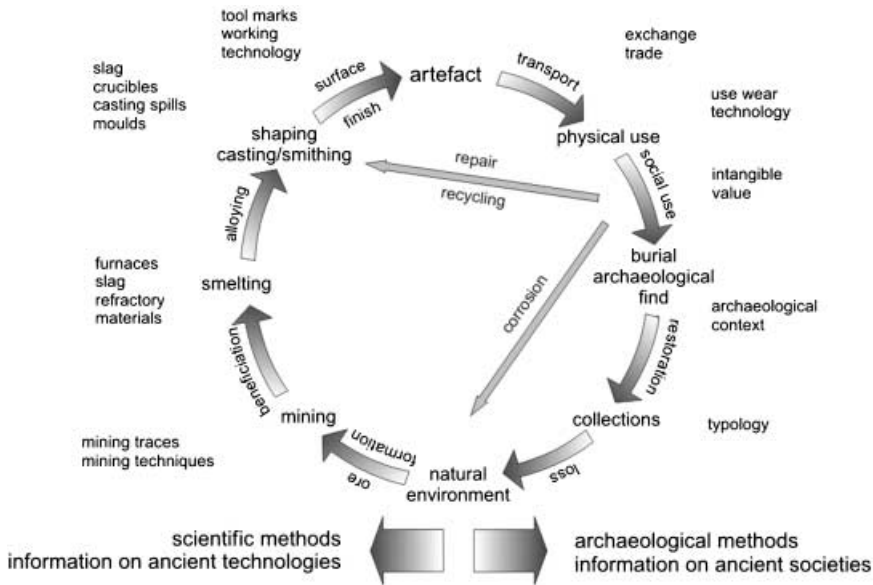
tool marks
working
technology

slag
crucibles
casting spills
moulds

surface
finish
artefact

transport

exchange
trade

use wear
technology

shaping
casting/smithing

physical use

repair
recycling

social use

intangible
value

alloying

corrosion

burial
archaeological
find

furnaces
slag
refractory
materials

smelting

archaeological
context

beneficiation

restoration

mining

collections

typology

mining traces
mining techniques

formation
ore

natural
environment

loss

scientific methods
information on ancient technologies

archaeological methods
information on ancient societies